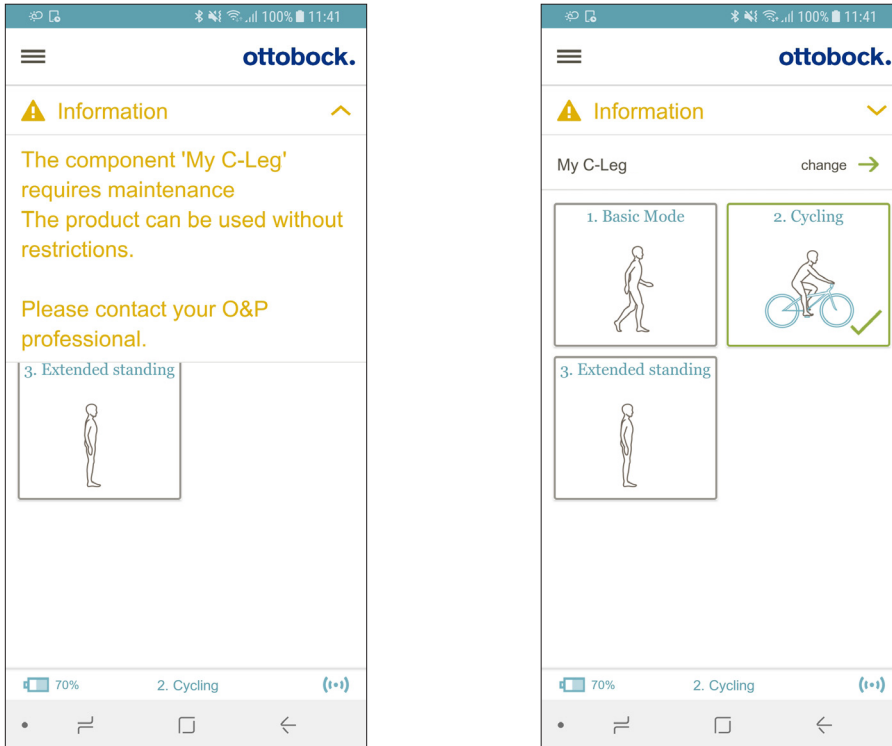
100% 11:41

ottobock.

Information

The component 'My C-Leg' requires maintenance
The product can be used without restrictions.

Please contact your O&P professional.

3. Extended standing

70%
2. Cycling

100% 11:41

ottobock.

Information

My C-Leg
change

1. Basic Mode
2. Cycling
3. Extended standing

70%
2. Cycling